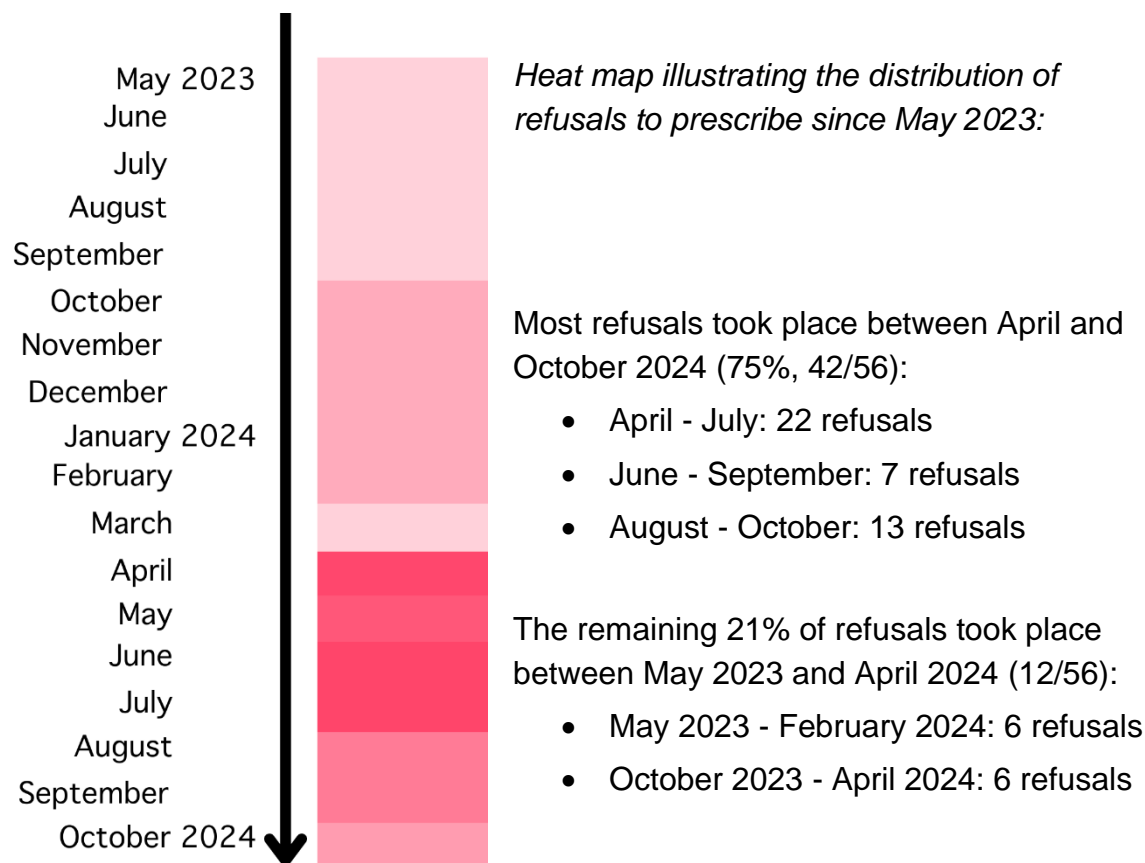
May 2023
June
July
August
September
October
November
December
January 2024
February
March
April
May
June
July
August
September
October 2024

*Heat map illustrating the distribution of refusals to prescribe since May 2023:*

Most refusals took place between April and October 2024 (75%, 42/56):

- April - July: 22 refusals
- June - September: 7 refusals
- August - October: 13 refusals

The remaining 21% of refusals took place between May 2023 and April 2024 (12/56):

- May 2023 - February 2024: 6 refusals
- October 2023 - April 2024: 6 refusals